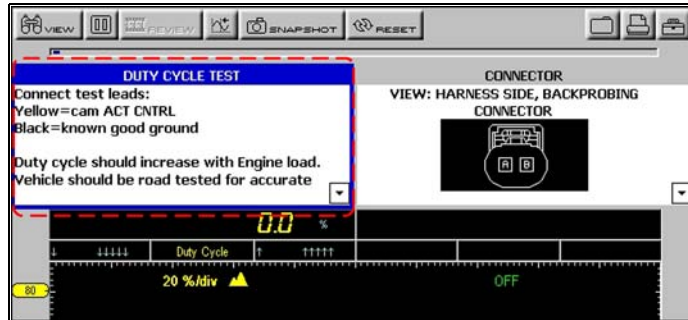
VIEW REVIEW SNAPSHOT RESET

DUTY CYCLE TEST

Connect test leads:
Yellow=cam ACT CNTRL
Black=known good ground

Duty cycle should increase with Engine load. Vehicle should be road tested for accurate

CONNECTOR
VIEW: HARNESS SIDE, BACKPROBING CONNECTOR

A B

0.0 %

↓ ↓↓↓↓↓ Duty Cycle ↑ ↑↑↑↑↑

80

20 %/div

OFF